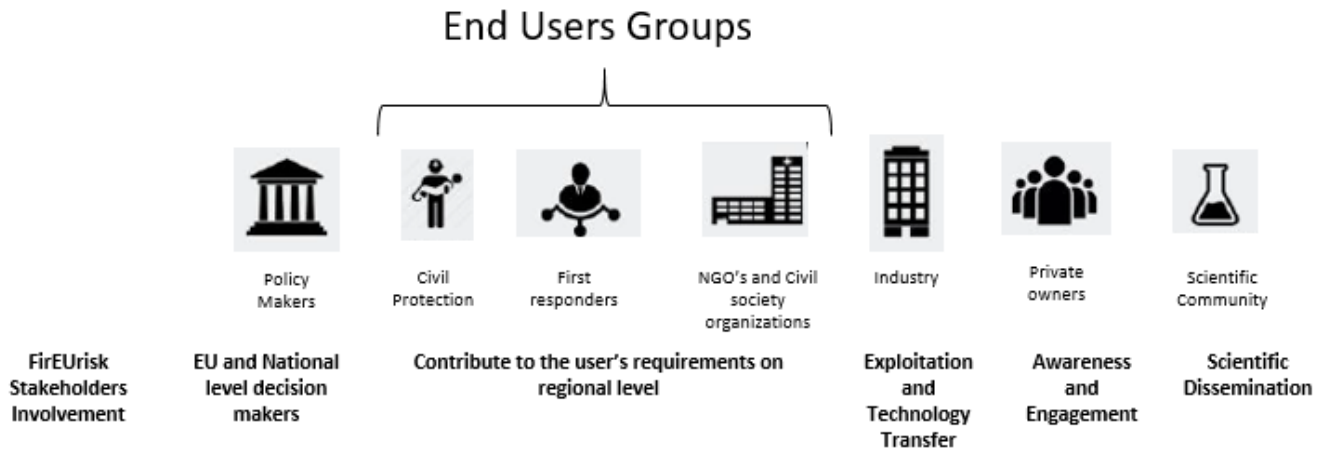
End Users Groups

Policy Makers

Civil Protection

First responders

NGO's and Civil society organizations

Industry

Private owners

Scientific Community

FirEUrisk Stakeholders Involvement

EU and National level decision makers

Contribute to the user's requirements on regional level

Exploitation and Technology Transfer

Awareness and Engagement

Scientific Dissemination